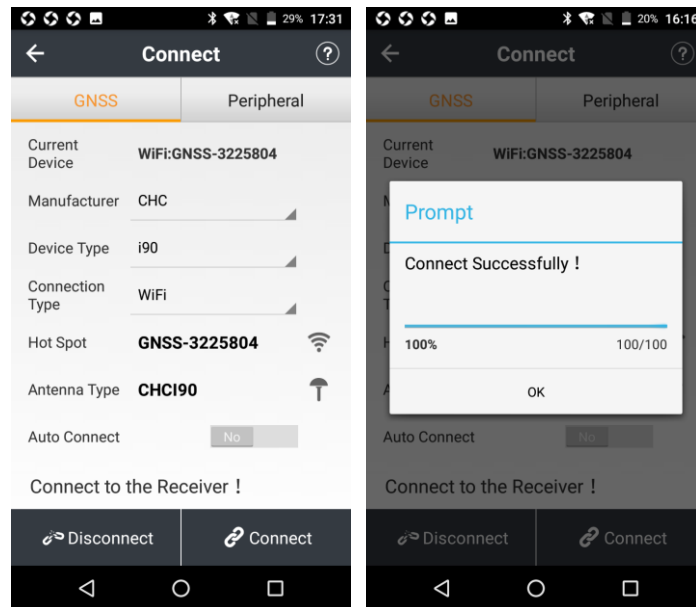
29% 17:31

Connect

?

GNSS

Peripheral

Current Device WiFi:GNSS-3225804

Manufacturer CHC

Device Type i90

Connection Type WiFi

Hot Spot GNSS-3225804

Antenna Type CHCI90

Auto Connect No

Connect to the Receiver！

Disconnect

Connect

20% 16:16

Connect

?

GNSS

Peripheral

Current Device WiFi:GNSS-3225804

Prompt

Connect Successfully！

100%

100/100

OK

Auto Connect No

Connect to the Receiver！

Disconnect

Connect